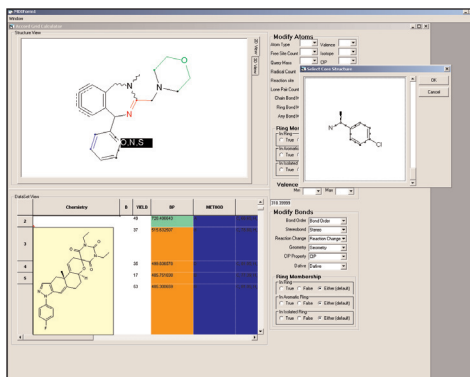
PRISForm5
Window
Structure View
Modify Atoms
Atom Type
Valence
Free Site Count
Isotope
Query Mass
CIP
Radical Count
Reaction site
Lone Pair Count
Chain Bond
Ring Bond
Any Bond
Ring Mem
In Ring
True
In Aromatic
True
In Isolated
True
Valence
Min
Max
Select Core Structure
OK
Cancel
N
Cl
O,N,S
DataGrid View
Chemistry
ID
YIELD
BF
METHOD
1
48
720.439043
2
37
819.632507
3
4
38
449.638070
5
17
469.787030
6
53
440.390034
Modify Bonds
Bond Order
Stereobond
Reaction Change
Geometry
CIP Property
Dative
Ring Membership
In Ring
True
False
Either (default)
In Aromatic Ring
True
False
Either (default)
In Isolated Ring
True
False
Either (default)
F